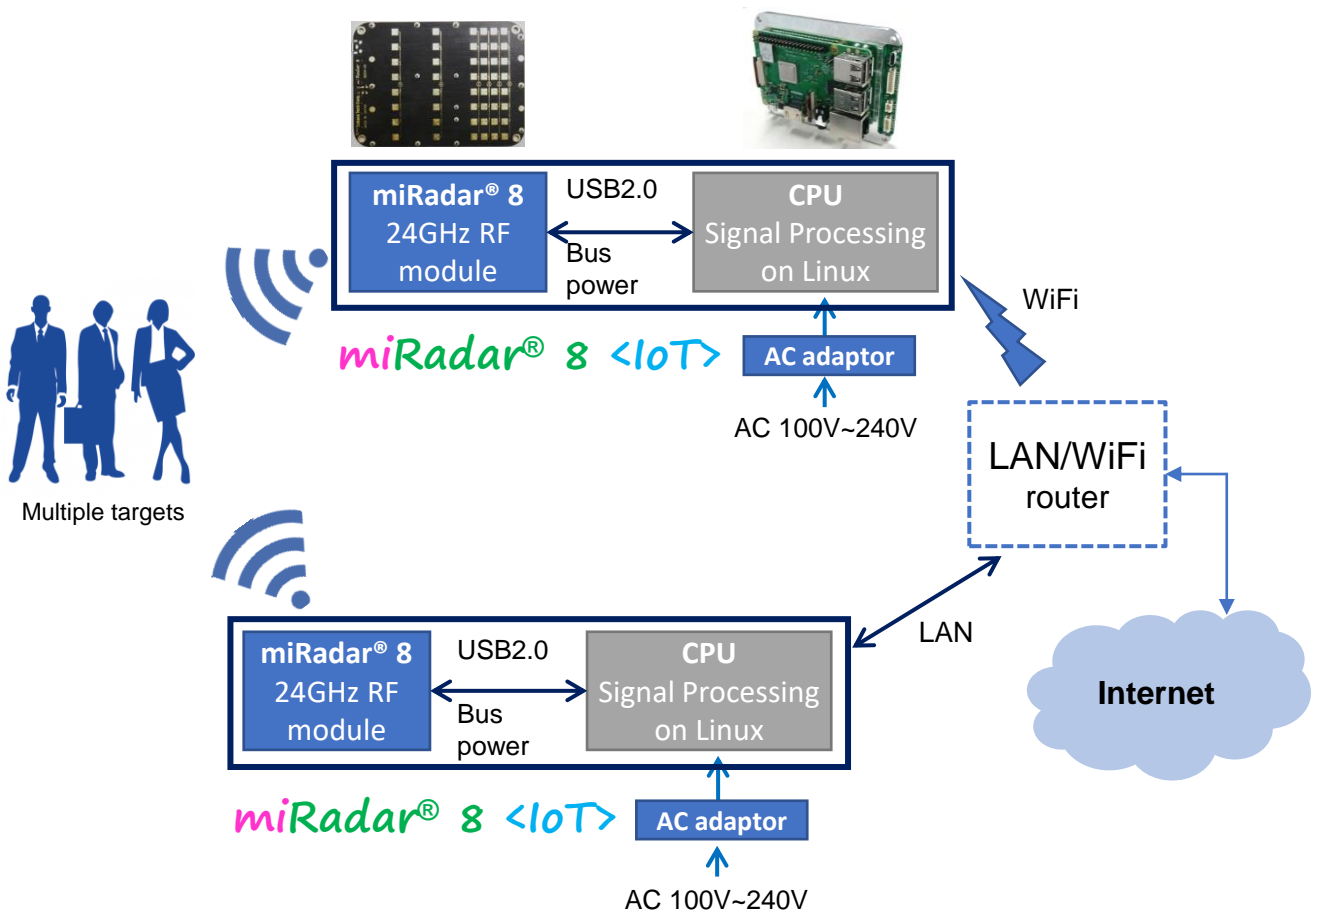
miRadar® 8
24GHz RF module

USB2.0

Bus power

CPU
Signal Processing on Linux

miRadar® 8 <IoT>

AC adaptor

AC 100V~240V

WiFi

Multiple targets

LAN/WiFi router

miRadar® 8
24GHz RF module

USB2.0

Bus power

CPU
Signal Processing on Linux

LAN

Internet

miRadar® 8 <IoT>

AC adaptor

AC 100V~240V